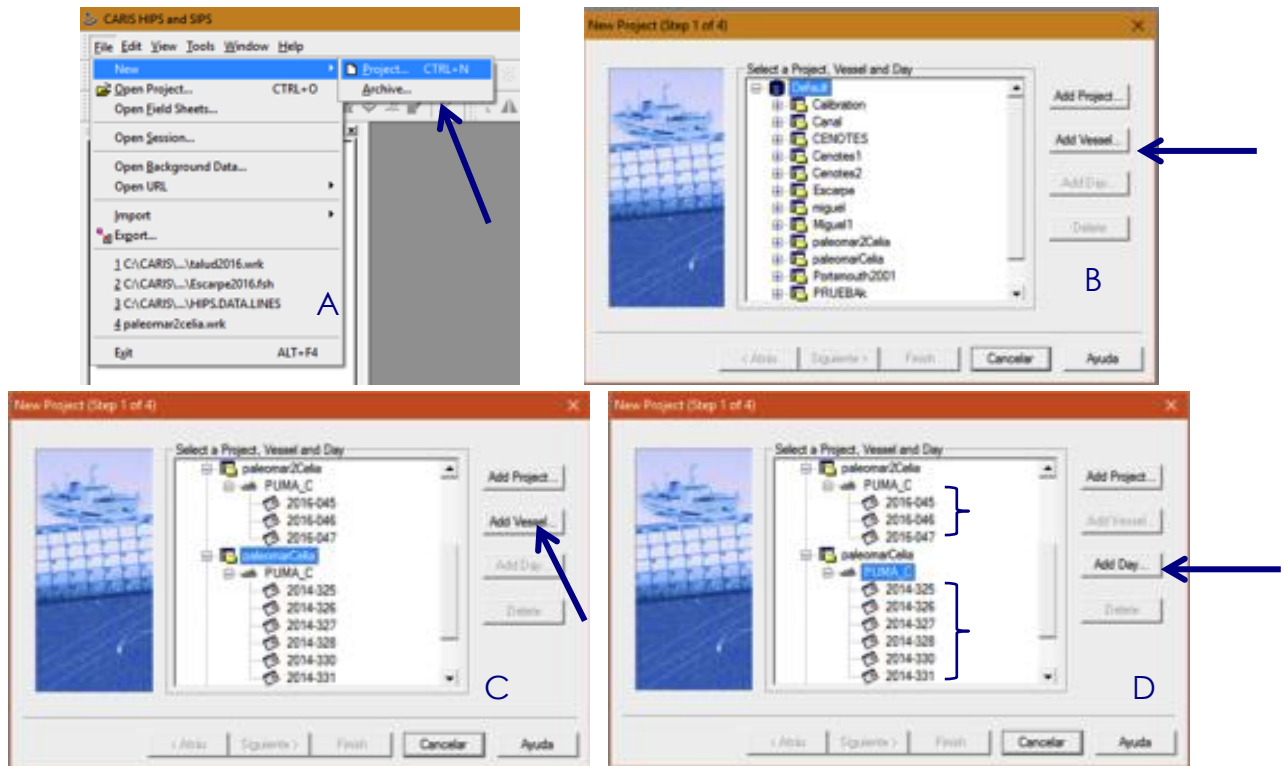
CARIS HIPS and SIPS

File Edit View Tools Window Help

New
Project... CTRL+N
Archive...
Open Project... CTRL+O
Open Field Sheets...
Open Session...
Open Background Data...
Open URL
Import
Export...
1 C:\CARIS\...\talud2016.wrk
2 C:\CARIS\...\Escarpe2016.fsh
3 C:\CARIS\...\HIPS.DATA.LINES
4 paleomar2celia.wrk
Exit ALT+F4

A

New Project (Step 1 of 4)

Select a Project, Vessel and Day
Default
Calibration
Canal
CENOTES
Cenotes1
Cenotes2
Escarpe
miguel
Miguel1
paleomar2Celia
paleomarCelia
Portsmouth2001
PRUEBAk

Add Project...
Add Vessel...
Add Day...
Delete

B

< Atrás Siguiente > Finish Cancelar Ayuda

New Project (Step 1 of 4)

Select a Project, Vessel and Day
paleomar2Celia
PUMA_C
2016-045
2016-046
2016-047
paleomarCelia
PUMA_C
2014-325
2014-326
2014-327
2014-328
2014-330
2014-331

Add Project...
Add Vessel...
Add Day...
Delete

C

< Atrás Siguiente > Finish Cancelar Ayuda

New Project (Step 1 of 4)

Select a Project, Vessel and Day
paleomar2Celia
PUMA_C
2016-045
2016-046
2016-047
paleomarCelia
PUMA_C
2014-325
2014-326
2014-327
2014-328
2014-330
2014-331

Add Project...
Add Vessel...
Add Day...
Delete

D

< Atrás Siguiente > Finish Cancelar Ayuda